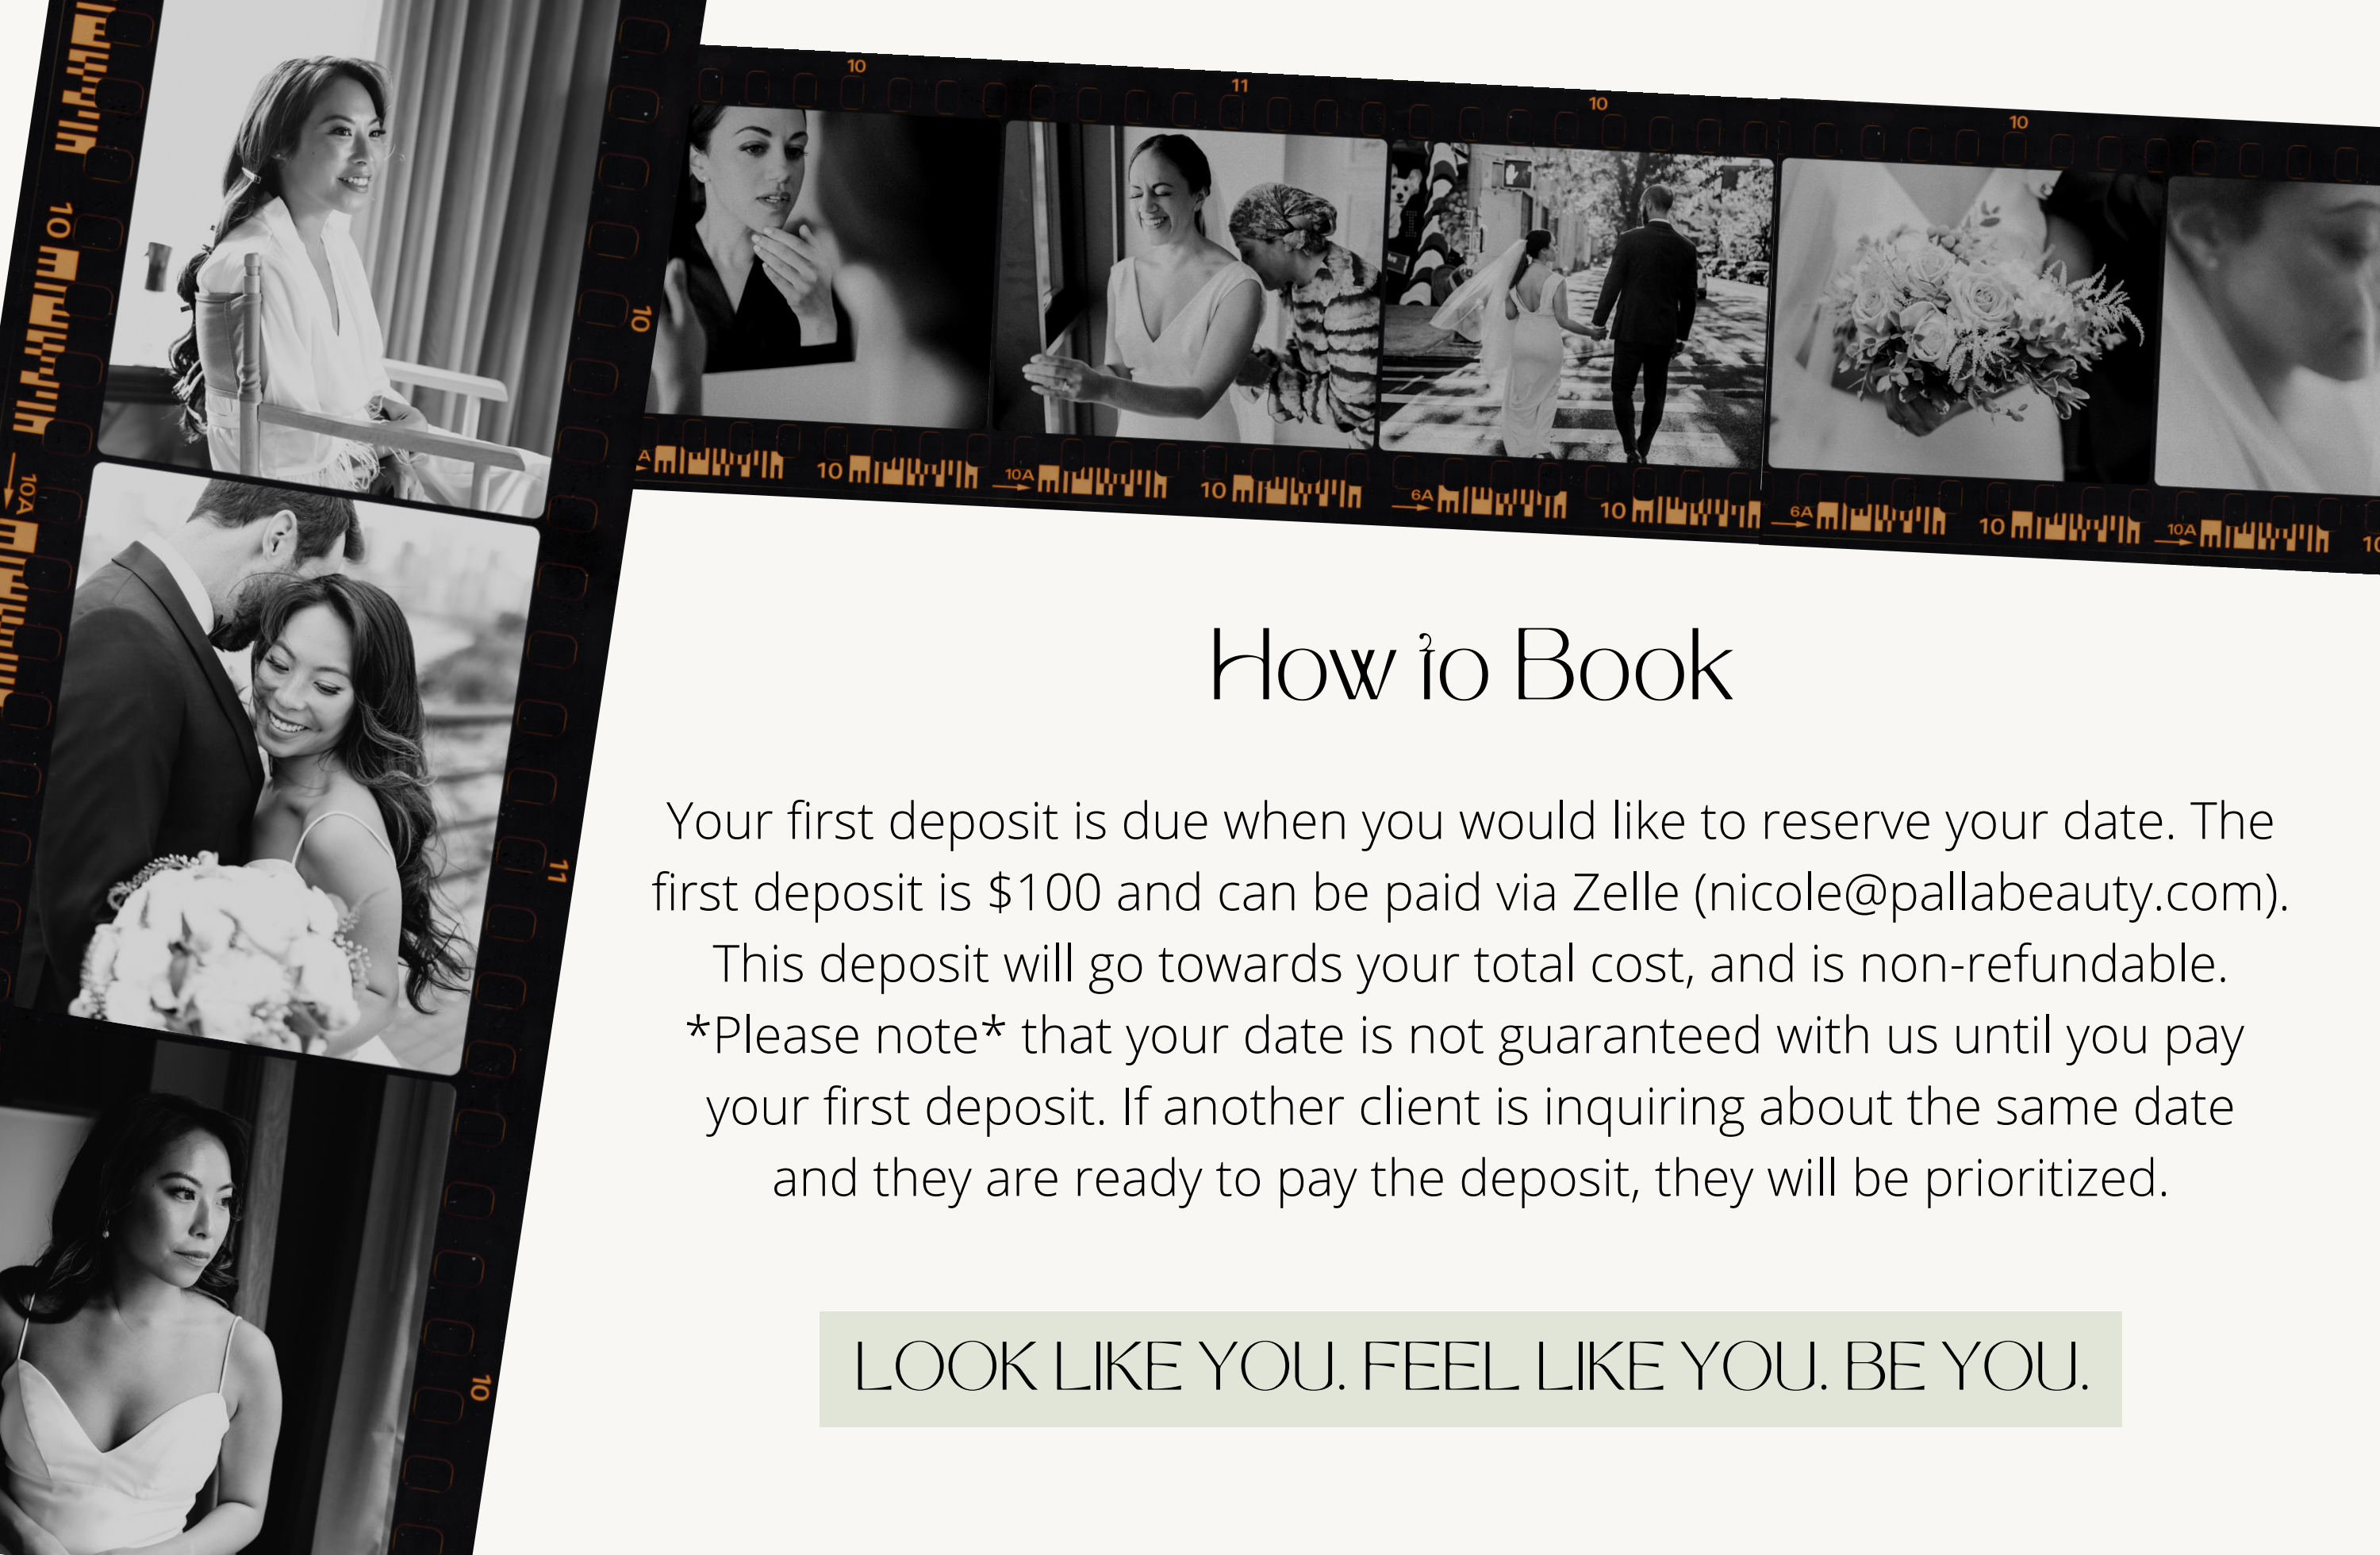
How to Book

Your first deposit is due when you would like to reserve your date. The first deposit is $100 and can be paid via Zelle (nicole@pallabeauty.com). This deposit will go towards your total cost, and is non-refundable. *Please note* that your date is not guaranteed with us until you pay your first deposit. If another client is inquiring about the same date and they are ready to pay the deposit, they will be prioritized.

LOOK LIKE YOU. FEEL LIKE YOU. BE YOU.